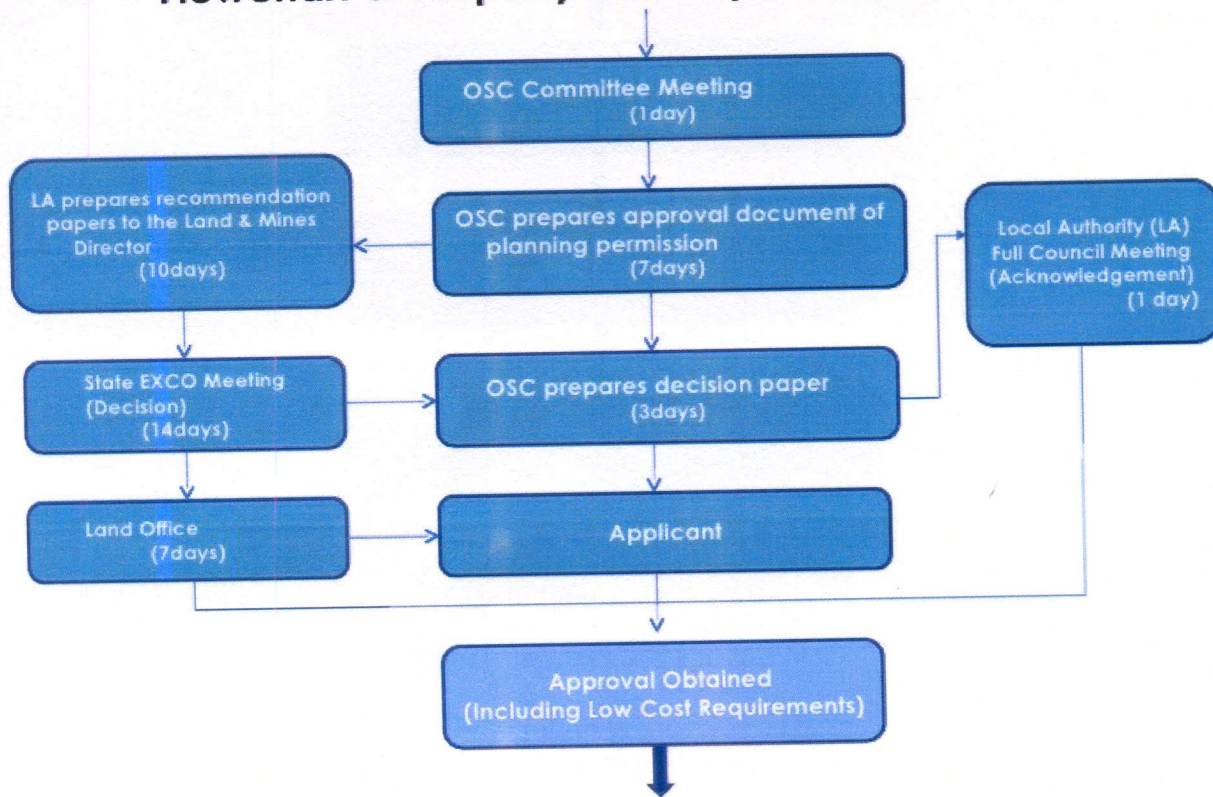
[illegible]

OSC Committee Meeting (1day)

LA prepares recommendation papers to the Land & Mines Director (10days)

OSC prepares approval document of planning permission (7days)

Local Authority (LA) Full Council Meeting (Acknowledgement) (1 day)

State EXCO Meeting (Decision) (14days)

OSC prepares decision paper (3days)

Land Office (7days)

Applicant

Approval Obtained (Including Low Cost Requirements)